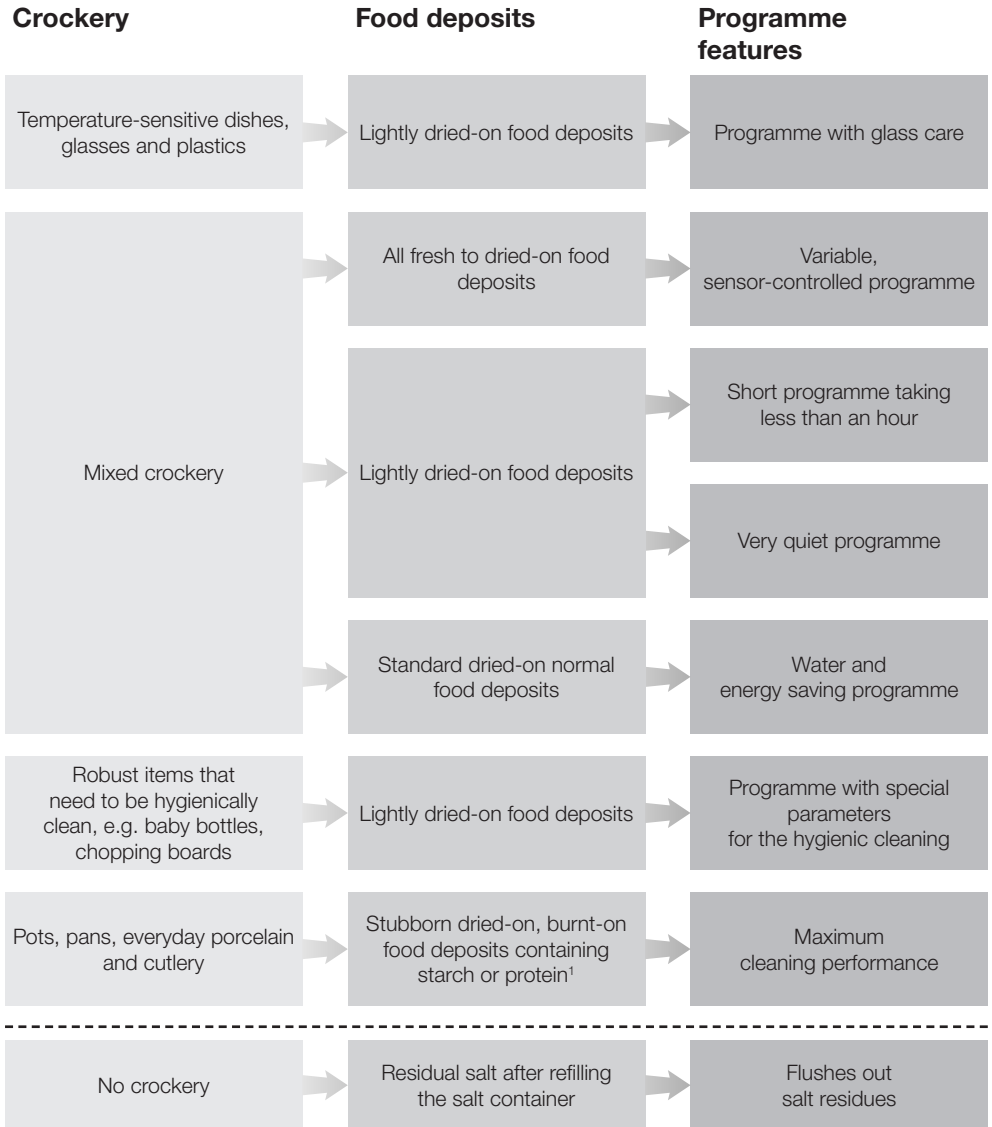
| Crockery | Food deposits | Programme features |
|---|---|---|
| Temperature-sensitive dishes, glasses and plastics | Lightly dried-on food deposits | Programme with glass care |
| Mixed crockery | All fresh to dried-on food deposits | Variable, sensor-controlled programme |
| | Lightly dried-on food deposits | Short programme taking less than an hour |
| | | Very quiet programme |
| | Standard dried-on normal food deposits | Water and energy saving programme |
| Robust items that need to be hygienically clean, e.g. baby bottles, chopping boards | Lightly dried-on food deposits | Programme with special parameters for the hygienic cleaning |
| Pots, pans, everyday porcelain and cutlery | Stubborn dried-on, burnt-on food deposits containing starch or protein$^1$ | Maximum cleaning performance |
| No crockery | Residual salt after refilling the salt container | Flushes out salt residues |